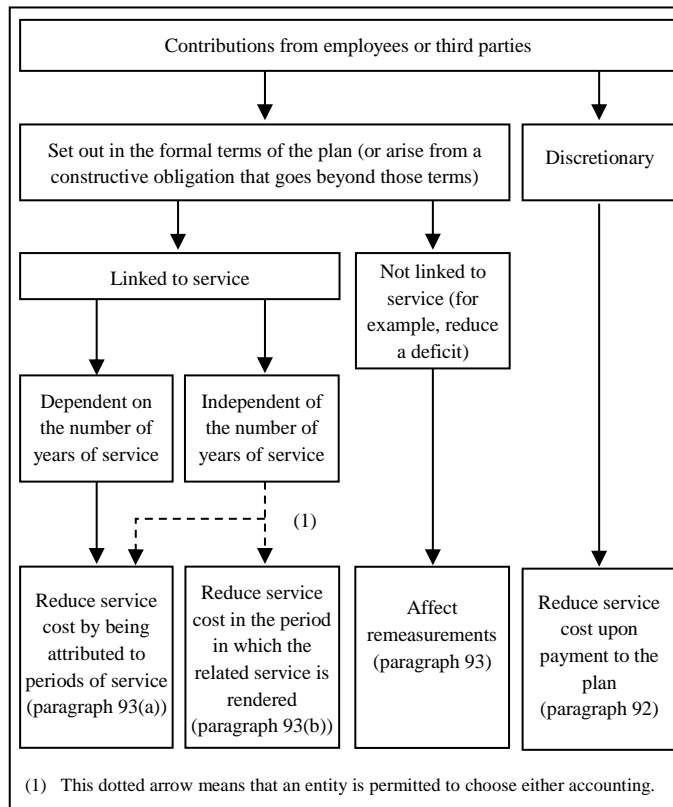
Contributions from employees or third parties

Set out in the formal terms of the plan (or arise from a constructive obligation that goes beyond those terms)

Discretionary

Linked to service

Not linked to service (for example, reduce a deficit)

Dependent on the number of years of service

Independent of the number of years of service

(1)

Reduce service cost by being attributed to periods of service (paragraph 93(a))

Reduce service cost in the period in which the related service is rendered (paragraph 93(b))

Affect remeasurements (paragraph 93)

Reduce service cost upon payment to the plan (paragraph 92)

(1) This dotted arrow means that an entity is permitted to choose either accounting.